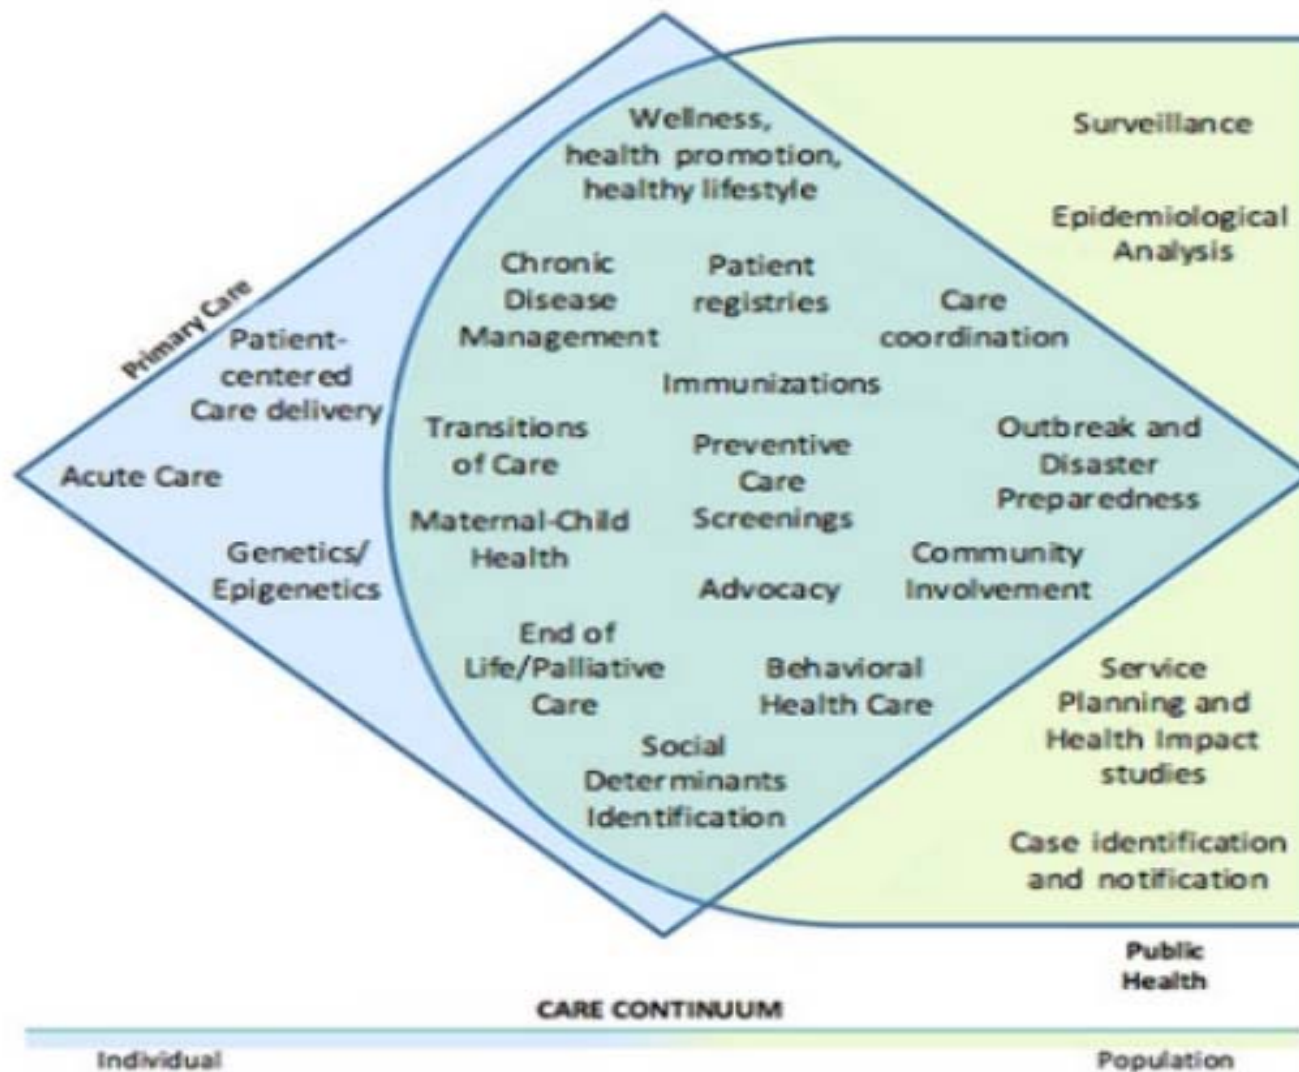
Primary Care

Patient-centered Care delivery

Acute Care

Genetics/ Epigenetics

Wellness, health promotion, healthy lifestyle

Surveillance

Epidemiological Analysis

Chronic Disease Management

Patient registries

Care coordination

Immunizations

Transitions of Care

Preventive Care Screenings

Outbreak and Disaster Preparedness

Maternal-Child Health

Community Involvement

Advocacy

End of Life/Palliative Care

Behavioral Health Care

Service Planning and Health Impact studies

Social Determinants Identification

Case identification and notification

Public Health

CARE CONTINUUM

Individual

Population